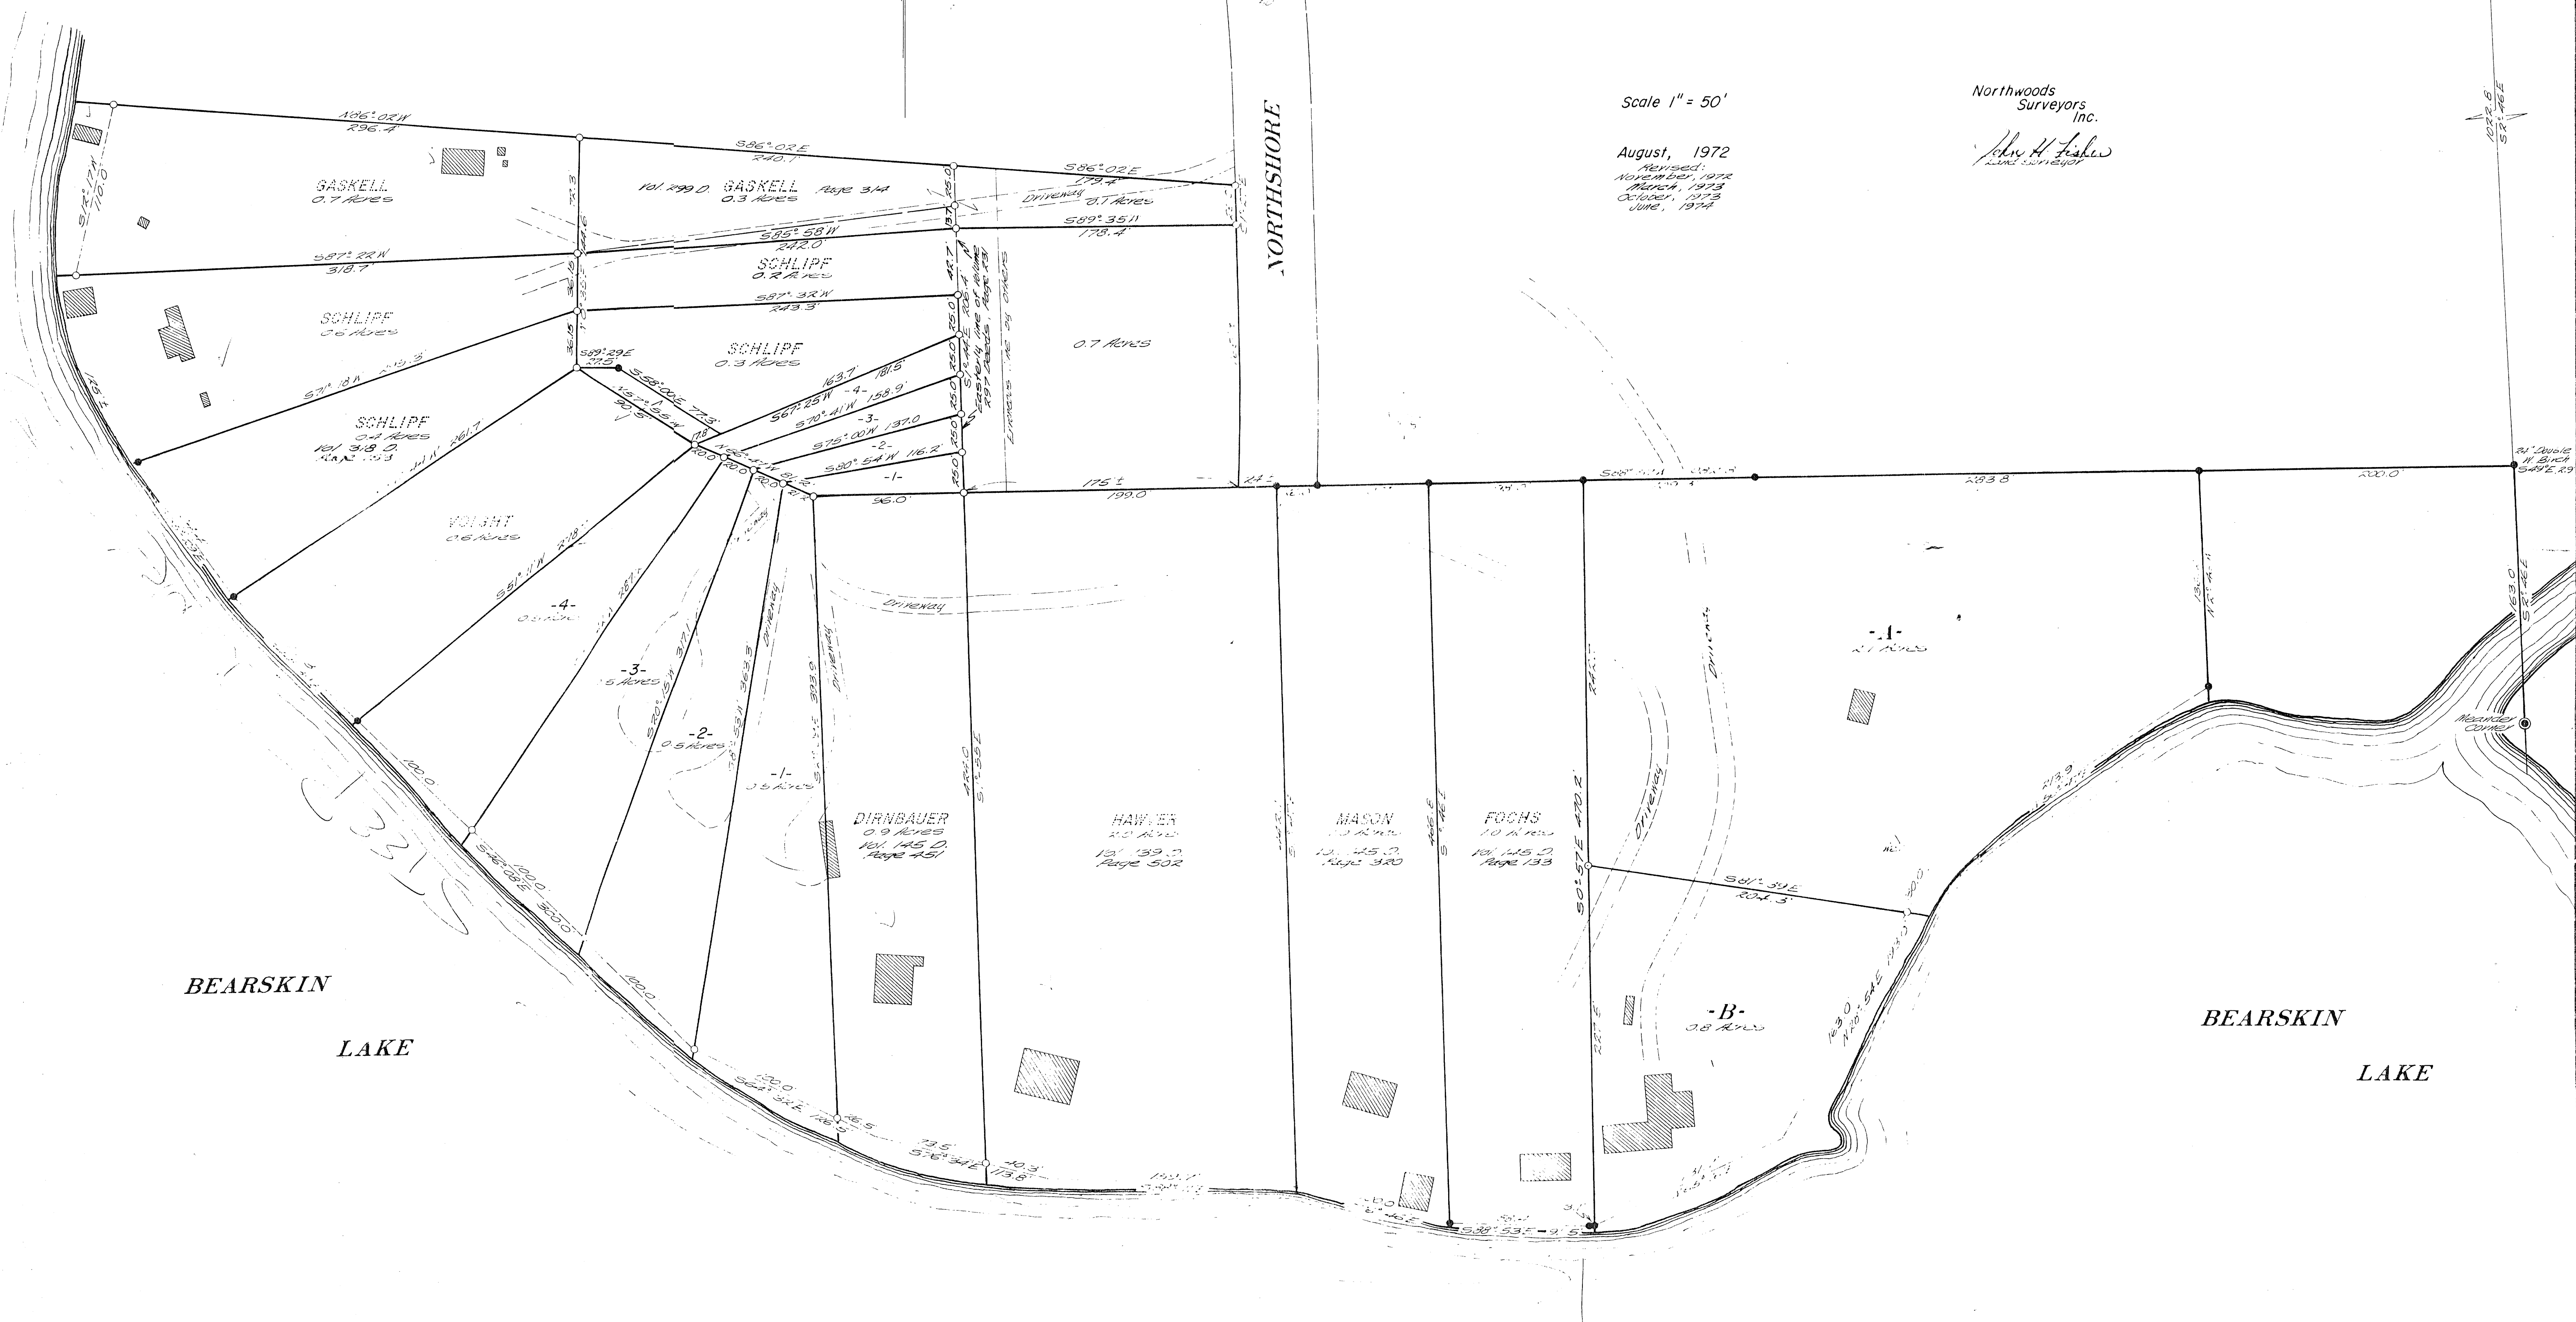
Scale 1" = 50'

Northwoods Surveyors Inc.

John H. Fisher
Land Surveyor

August, 1972
Revised:
November, 1972
March, 1973
October, 1973
June, 1974

NORTHSHORE

N86° 02'W
296.4

S86° 02'E
240.1

S86° 02'E
179.4

GASKELL
0.7 Acres

Vol. 299 D. GASKELL Page 314
0.3 Acres

Driveway
0.7 Acres

S89° 35'W
178.4

S85° 58'W
242.0

S87° 22'W
318.7

SCHLIPF
0.2 Acres

S87° 32'W
243.3

SCHLIPF
0.6 Acres

SCHLIPF
0.3 Acres

0.7 Acres

S89° 29'E
27.5

S58° 00'E 77.3

SCHLIPF
0.4 Acres
Vol. 318 D.
Page 133

S67° 25'W 163.7 -4- 181.5

S70° 41'W 158.9

-3-
S75° 00'W 137.0

-2-
S80° 54'W 116.2

-1-
96.0

175±
199.0

VOIGHT
0.6 Acres

S51° 11'W 278

-4-

-3-
.5 Acres

-2-
0.5 Acres

-1-

Driveway

Driveway

Driveway

DIRNBAUER
0.9 Acres
Vol. 145 D.
Page 451

HAWVER
Vol. 139 D.
Page 502

MASON
Vol. 145 D.
Page 320

FOCHS
1.0 Acres
Vol. 145 D.
Page 133

S0° 57'E 470.2

283.8

200.0'

-A-

S81° 39'E
204.3

-B-
0.8 Acres

Driveway

Meander Corner

163.0

1072.6

BEARSKIN

LAKE

BEARSKIN

LAKE

100.0

100.0

300.0

100.0

100.0

26.5

79.5

113.8